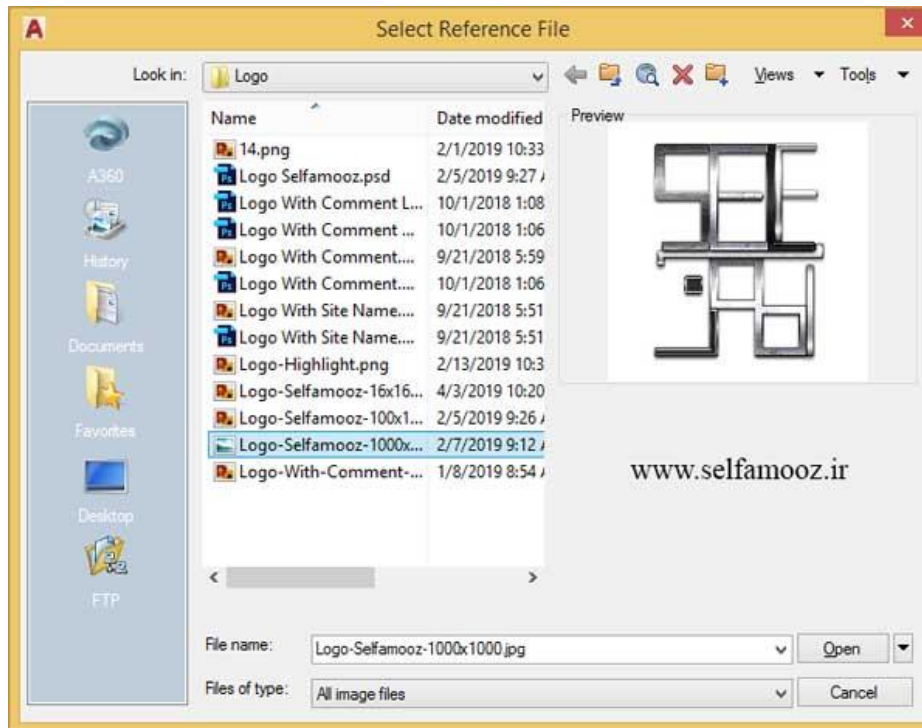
Select Reference File

Look in: Logo

Views ▾ Tools ▾

A360

History

Documents

Favorites

Desktop

FTP

| Name | Date modified |
|---|---|
| 14.png | 2/1/2019 10:33 |
| Logo Selfamooz.psd | 2/5/2019 9:27 |
| Logo With Comment L... | 10/1/2018 1:08 |
| Logo With Comment ... | 10/1/2018 1:06 |
| Logo With Comment.... | 9/21/2018 5:59 |
| Logo With Comment.... | 10/1/2018 1:06 |
| Logo With Site Name.... | 9/21/2018 5:51 |
| Logo With Site Name.... | 9/21/2018 5:51 |
| Logo-Highlight.png | 2/13/2019 10:3 |
| Logo-Selfamooz-16x16... | 4/3/2019 10:20 |
| Logo-Selfamooz-100x1... | 2/5/2019 9:26 |
| Logo-Selfamooz-1000x... | 2/7/2019 9:12 |
| Logo-With-Comment-... | 1/8/2019 8:54 |

Preview

www.selfamooz.ir

File name: Logo-Selfamooz-1000x1000.jpg

Open

Files of type: All image files

Cancel